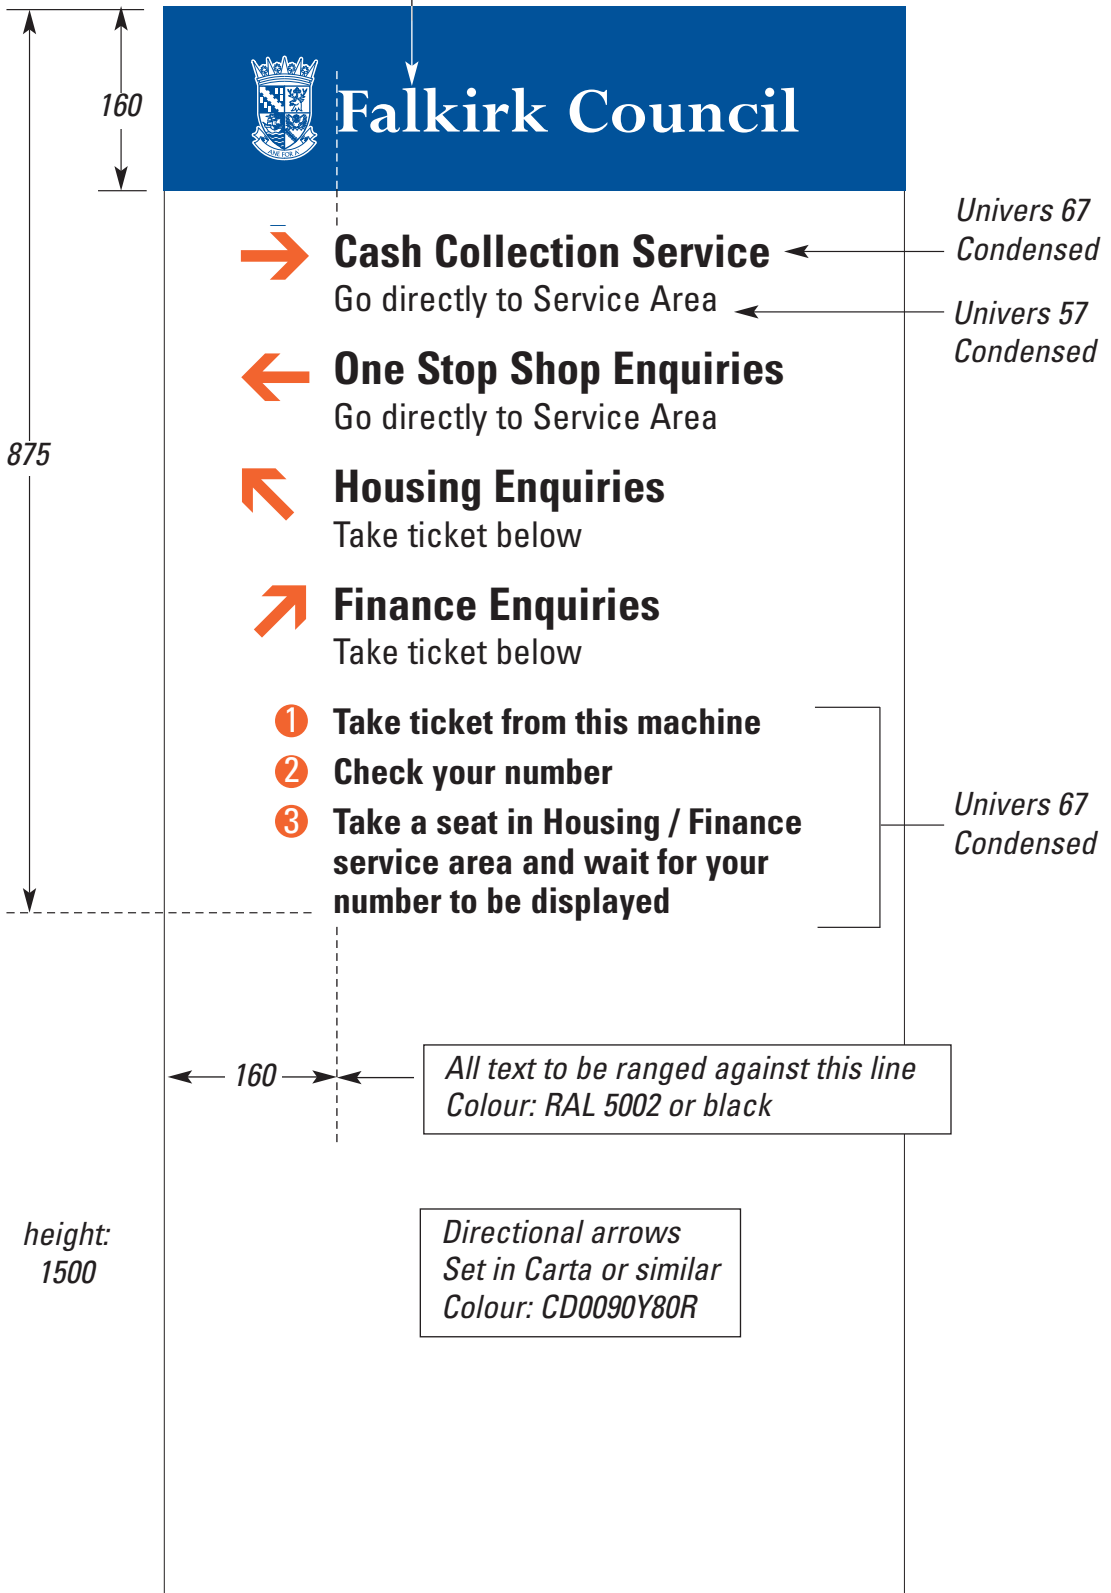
160

875

Falkirk Council

Cash Collection Service
Go directly to Service Area

Univers 67 Condensed

Univers 57 Condensed

One Stop Shop Enquiries
Go directly to Service Area

Housing Enquiries
Take ticket below

Finance Enquiries
Take ticket below

1 Take ticket from this machine
2 Check your number
3 Take a seat in Housing / Finance service area and wait for your number to be displayed

Univers 67 Condensed

160

All text to be ranged against this line
Colour: RAL 5002 or black

height: 1500

Directional arrows
Set in Carta or similar
Colour: CD0090Y80R